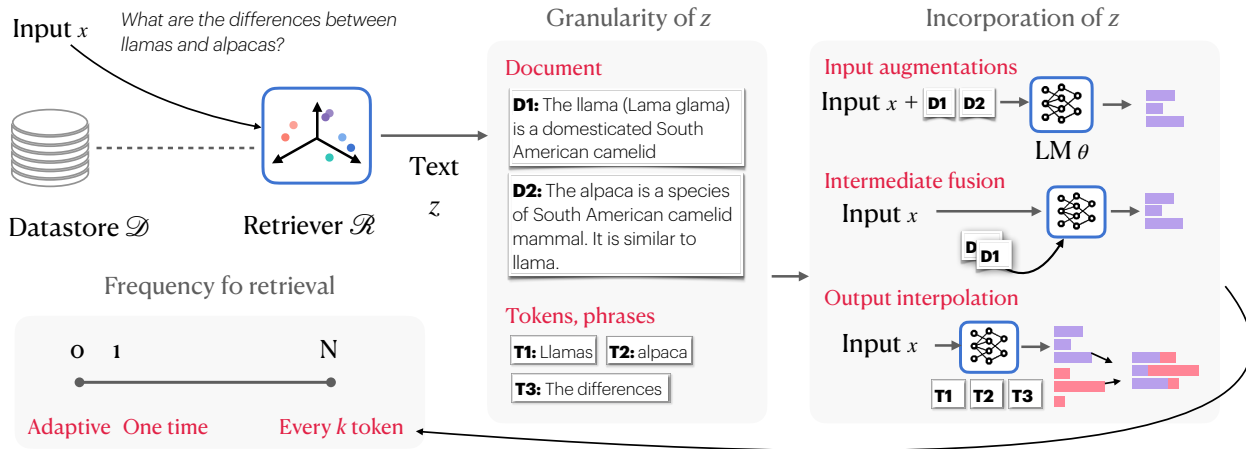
Input $x$

What are the differences between llamas and alpacas?

Datastore $\mathscr{D}$

Retriever $\mathscr{R}$

Text $z$

Granularity of $z$

Document

**D1:** The llama (Lama glama) is a domesticated South American camelid

**D2:** The alpaca is a species of South American camelid mammal. It is similar to llama.

Tokens, phrases

**T1:** Llamas **T2:** alpaca

**T3:** The differences

Incorporation of $z$

Input augmentations

Input $x$ + D1 D2

LM $\theta$

Intermediate fusion

Input $x$

D D1

Output interpolation

Input $x$

T1 T2 T3

Frequency fo retrieval

0 1 N

Adaptive One time Every $k$ token